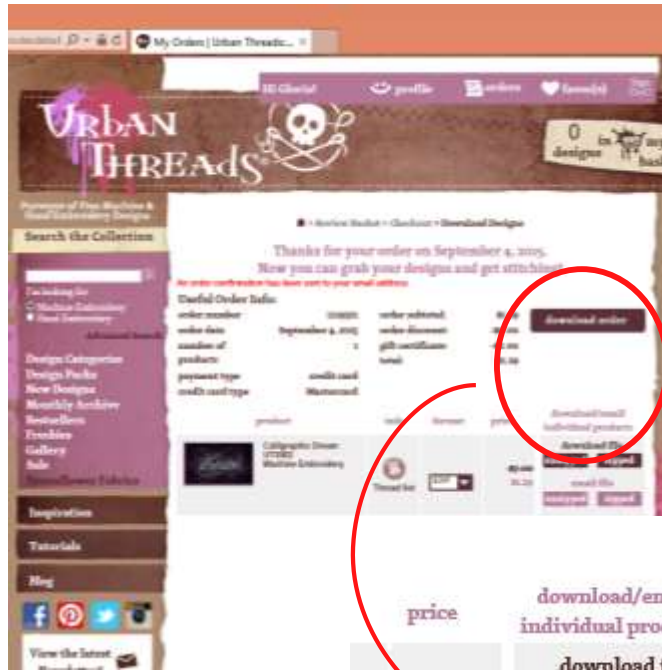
My Orders | Urban Threads...

Hi Gloria! profile orders faves(s)

URBAN THREADS

0 designs in my basket

Purveyor of Fine Machine & Hand Embroidery Designs

Search the Collection

I'm looking for
Machine Embroidery
Hand Embroidery
Advanced Search

Design Categories
Design Packs
New Designs
Monthly Archive
Bestsellers
Freebies
Gallery
Sale

Inspiration
Tutorials
Blog

View the Latest Newsletter

> Review Basket > Checkout > Download Designs

Thanks for your order on September 4, 2015.
Now you can grab your designs and get stitching!

An order confirmation has been sent to your email address.

Useful Order Info:

| order number: | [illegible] | order subtotal: | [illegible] |
|---|---|---|---|
| order date: | September 4, 2015 | order discount: | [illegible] |
| number of products: | 1 | gift certificate: | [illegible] |
| payment type: | credit card | total: | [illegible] |
| credit card type: | Mastercard | | |

download order

| product | | info | format | price | download/email individual products |
|---|---|---|---|---|---|
| | Calligraphic Flower UT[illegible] Machine Embroidery | Thread list | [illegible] | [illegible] | download file: unzipped zipped email file: unzipped zipped |

price

download/en individual pro

download